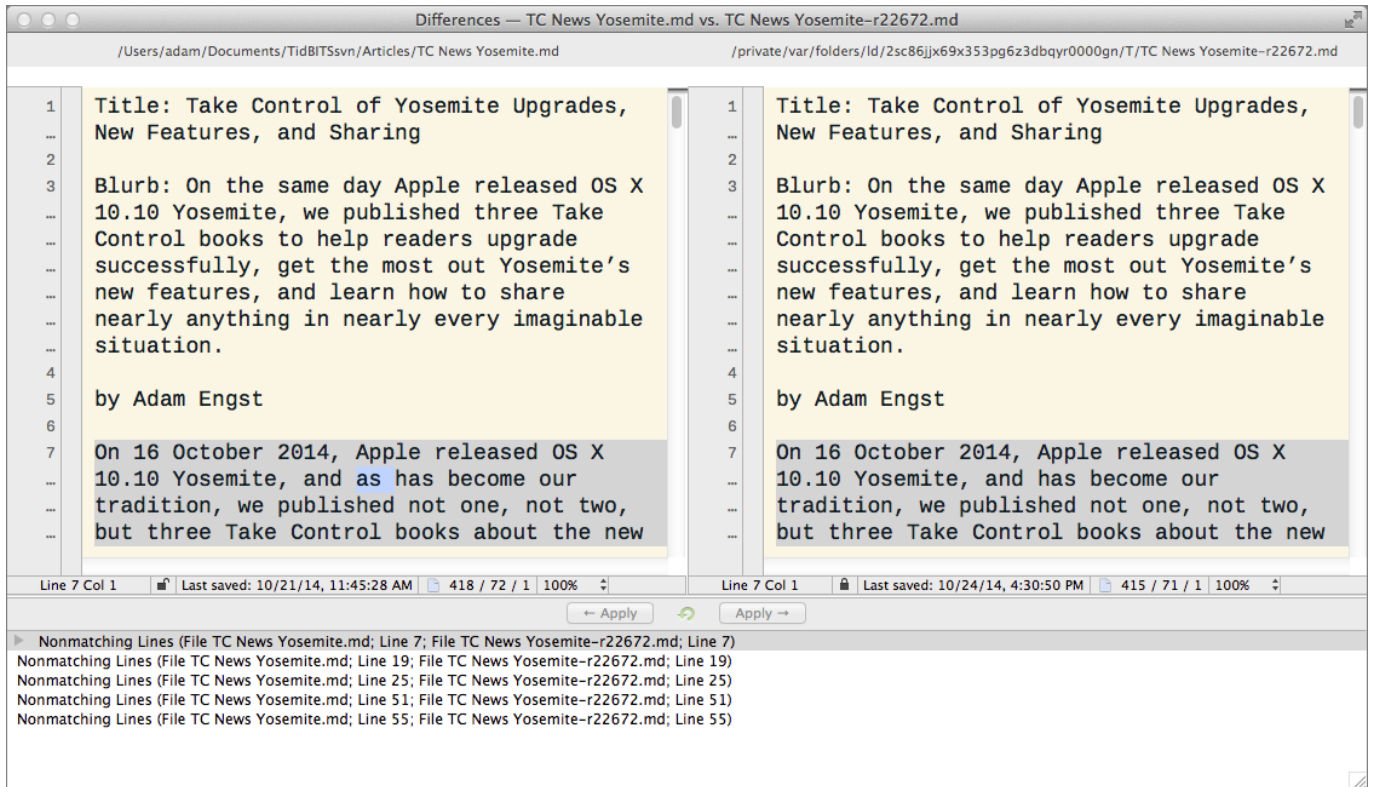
Differences — TC News Yosemite.md vs. TC News Yosemite–r22672.md

/Users/adam/Documents/TidBITSsvn/Articles/TC News Yosemite.md

1 Title: Take Control of Yosemite Upgrades,
… New Features, and Sharing
2
3 Blurb: On the same day Apple released OS X
… 10.10 Yosemite, we published three Take
… Control books to help readers upgrade
… successfully, get the most out Yosemite's
… new features, and learn how to share
… nearly anything in nearly every imaginable
… situation.
4
5 by Adam Engst
6
7 On 16 October 2014, Apple released OS X
… 10.10 Yosemite, and as has become our
… tradition, we published not one, not two,
… but three Take Control books about the new

Line 7 Col 1 | Last saved: 10/21/14, 11:45:28 AM | 418 / 72 / 1 | 100%

/private/var/folders/ld/2sc86jjx69x353pg6z3dbqyr0000gn/T/TC News Yosemite–r22672.md

1 Title: Take Control of Yosemite Upgrades,
… New Features, and Sharing
2
3 Blurb: On the same day Apple released OS X
… 10.10 Yosemite, we published three Take
… Control books to help readers upgrade
… successfully, get the most out Yosemite's
… new features, and learn how to share
… nearly anything in nearly every imaginable
… situation.
4
5 by Adam Engst
6
7 On 16 October 2014, Apple released OS X
… 10.10 Yosemite, and has become our
… tradition, we published not one, not two,
… but three Take Control books about the new

Line 7 Col 1 | Last saved: 10/24/14, 4:30:50 PM | 415 / 71 / 1 | 100%

← Apply | Apply →

Nonmatching Lines (File TC News Yosemite.md; Line 7; File TC News Yosemite–r22672.md; Line 7)
Nonmatching Lines (File TC News Yosemite.md; Line 19; File TC News Yosemite–r22672.md; Line 19)
Nonmatching Lines (File TC News Yosemite.md; Line 25; File TC News Yosemite–r22672.md; Line 25)
Nonmatching Lines (File TC News Yosemite.md; Line 51; File TC News Yosemite–r22672.md; Line 51)
Nonmatching Lines (File TC News Yosemite.md; Line 55; File TC News Yosemite–r22672.md; Line 55)